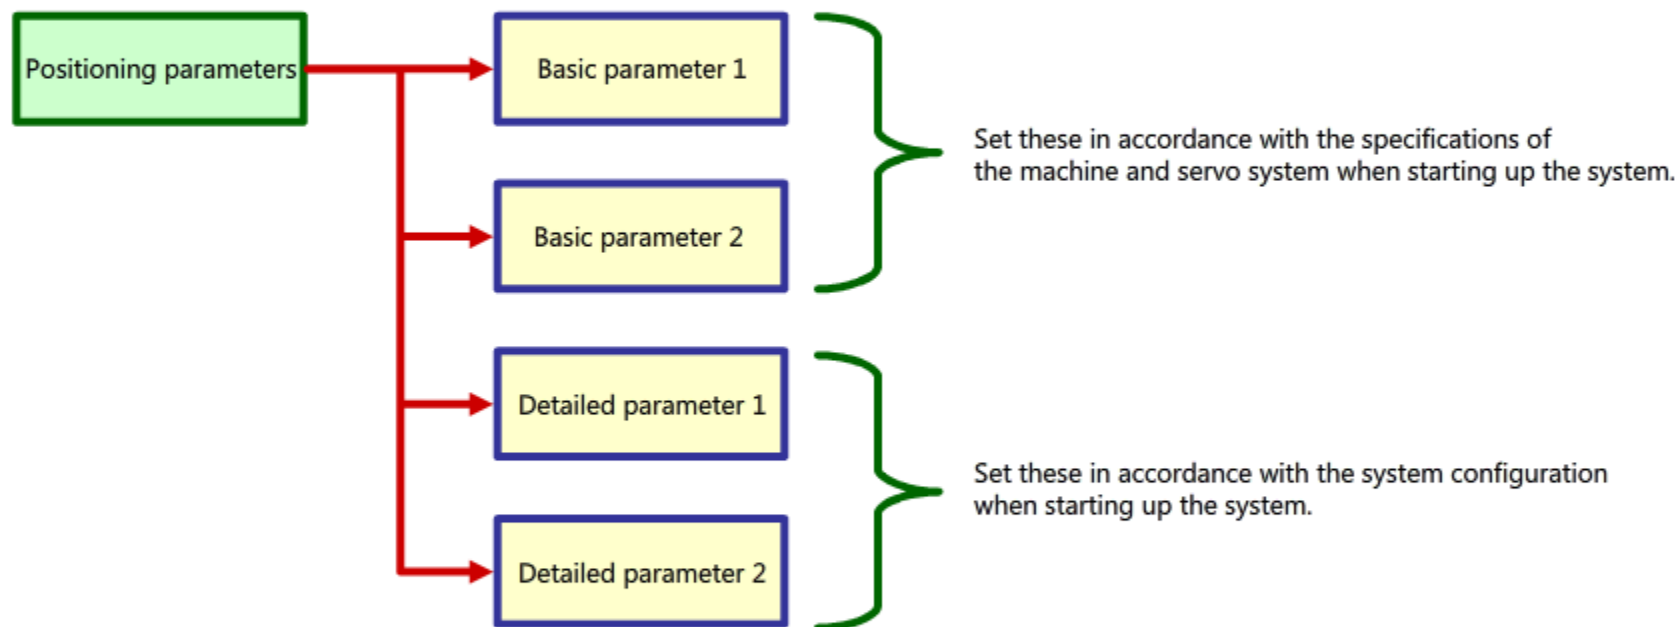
Positioning parameters

Basic parameter 1

Basic parameter 2

Set these in accordance with the specifications of the machine and servo system when starting up the system.

Detailed parameter 1

Detailed parameter 2

Set these in accordance with the system configuration when starting up the system.